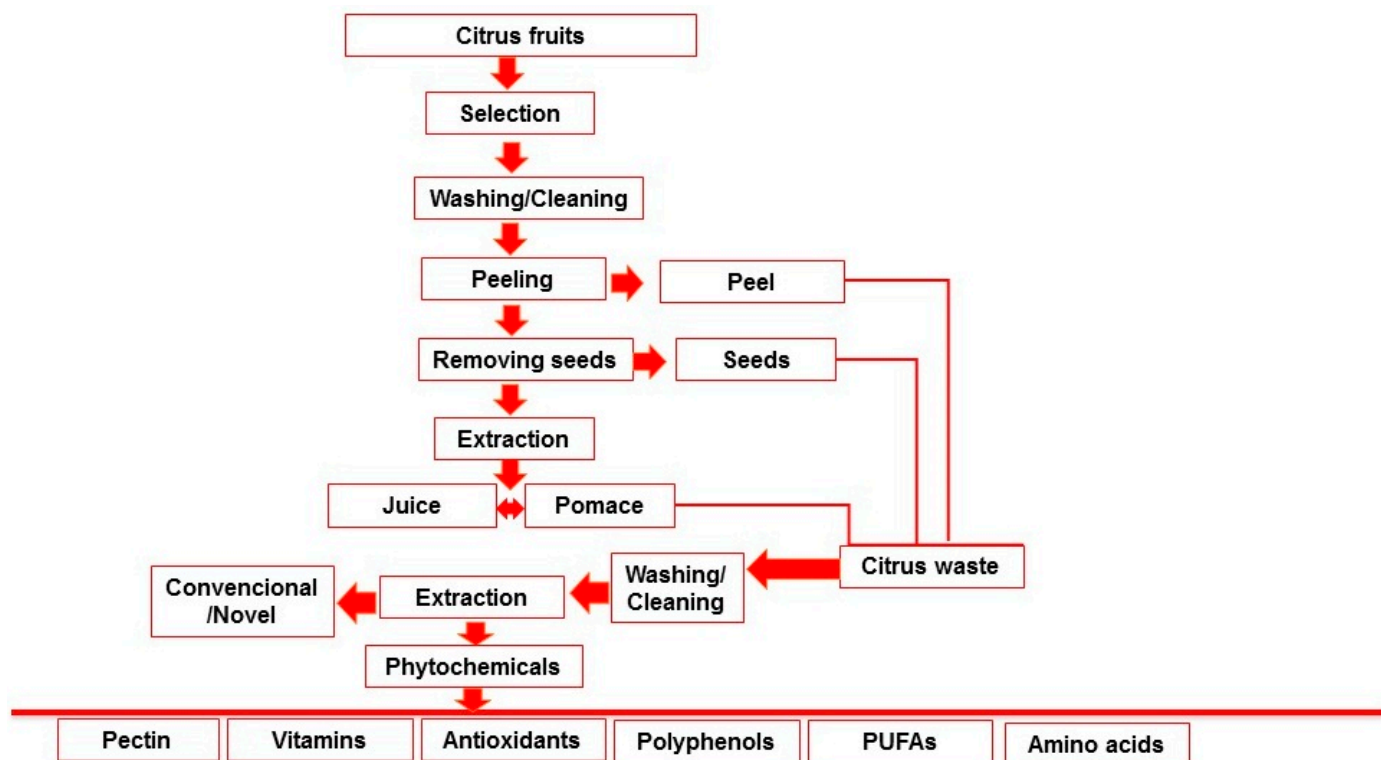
Citrus fruits

Selection

Washing/Cleaning

Peeling

Peel

Removing seeds

Seeds

Extraction

Juice

Pomace

Citrus waste

Washing/ Cleaning

Extraction

Convencional /Novel

Phytochemicals

Pectin

Vitamins

Antioxidants

Polyphenols

PUFAs

Amino acids